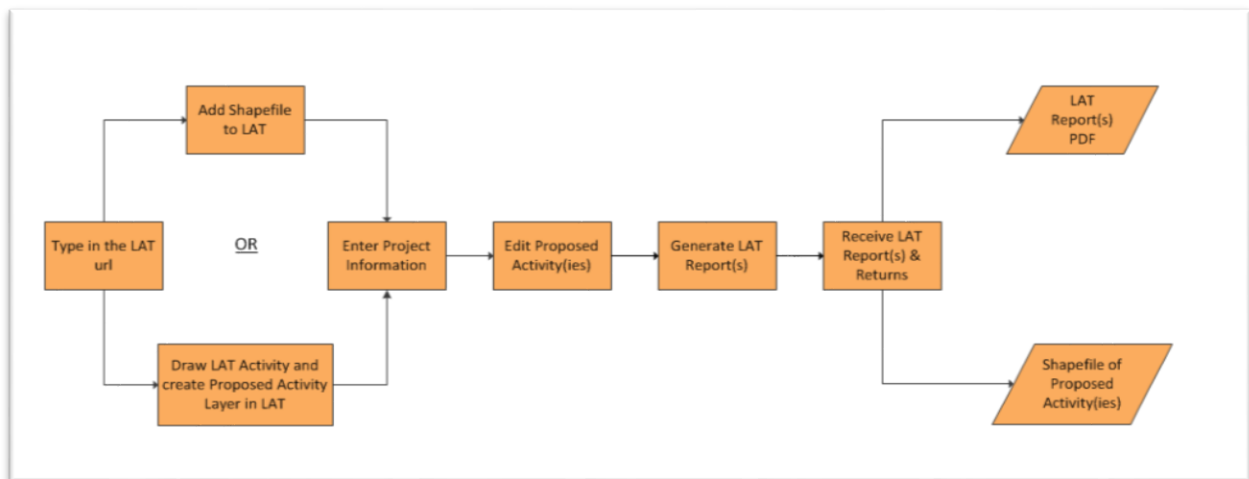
Type in the LAT url

Add Shapefile to LAT

OR

Draw LAT Activity and create Proposed Activity Layer in LAT

Enter Project Information

Edit Proposed Activity(ies)

Generate LAT Report(s)

Receive LAT Report(s) & Returns

LAT Report(s) PDF

Shapefile of Proposed Activity(ies)